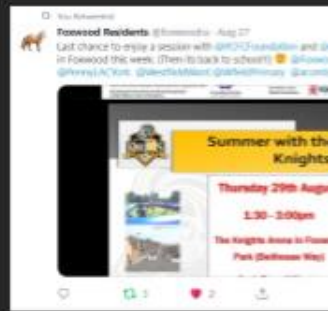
You Retweeted

Foxwood Residents @foxwoodra · Aug 27

Last chance to enjoy a session with @YCFoundation and @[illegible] in Foxwood this week. (Then its back to school!) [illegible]
@PennyLACYork @WestfieldSport @AlfredPrimary @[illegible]

Summer with the Knights

Thursday 29th August

1.30 - 3:00pm

The Knights Arena in Foxwood Park (Bellhouse Way)

1

2